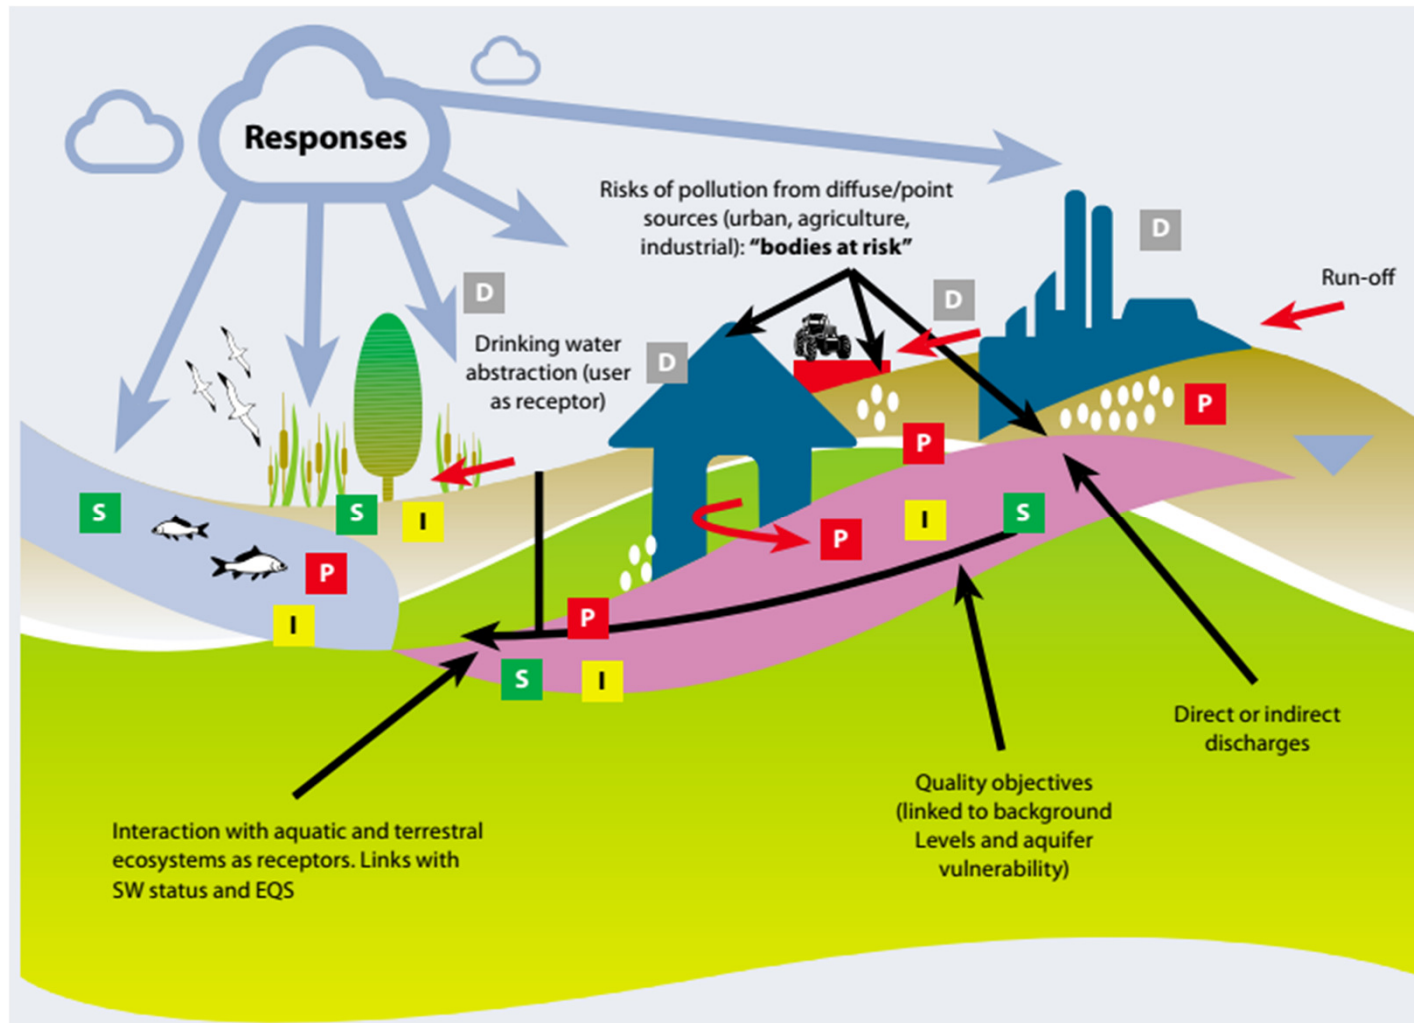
Responses

Risks of pollution from diffuse/point sources (urban, agriculture, industrial): **"bodies at risk"**

D

D

Run-off

D

Drinking water abstraction (user as receptor)

D

P

P

S

P

S

I

P

I

S

P

I

S

I

Direct or indirect discharges

Quality objectives (linked to background Levels and aquifer vulnerability)

Interaction with aquatic and terrestral ecosystems as receptors. Links with SW status and EQS